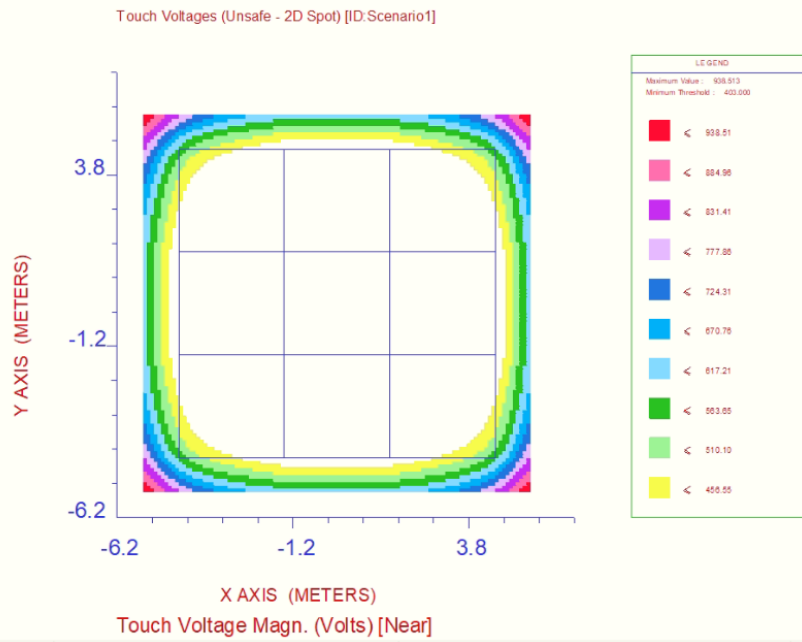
Touch Voltages (Unsafe - 2D Spot) [ID:Scenario1]

LEGEND
Maximum Value : 938.513
Minimum Threshold : 403.000

⩽ 938.51
⩽ 884.96
⩽ 831.41
⩽ 777.86
⩽ 724.31
⩽ 670.76
⩽ 617.21
⩽ 563.65
⩽ 510.10
⩽ 456.55

Y AXIS (METERS)

3.8
-1.2
-6.2

-6.2
-1.2
3.8

X AXIS (METERS)

Touch Voltage Magn. (Volts) [Near]